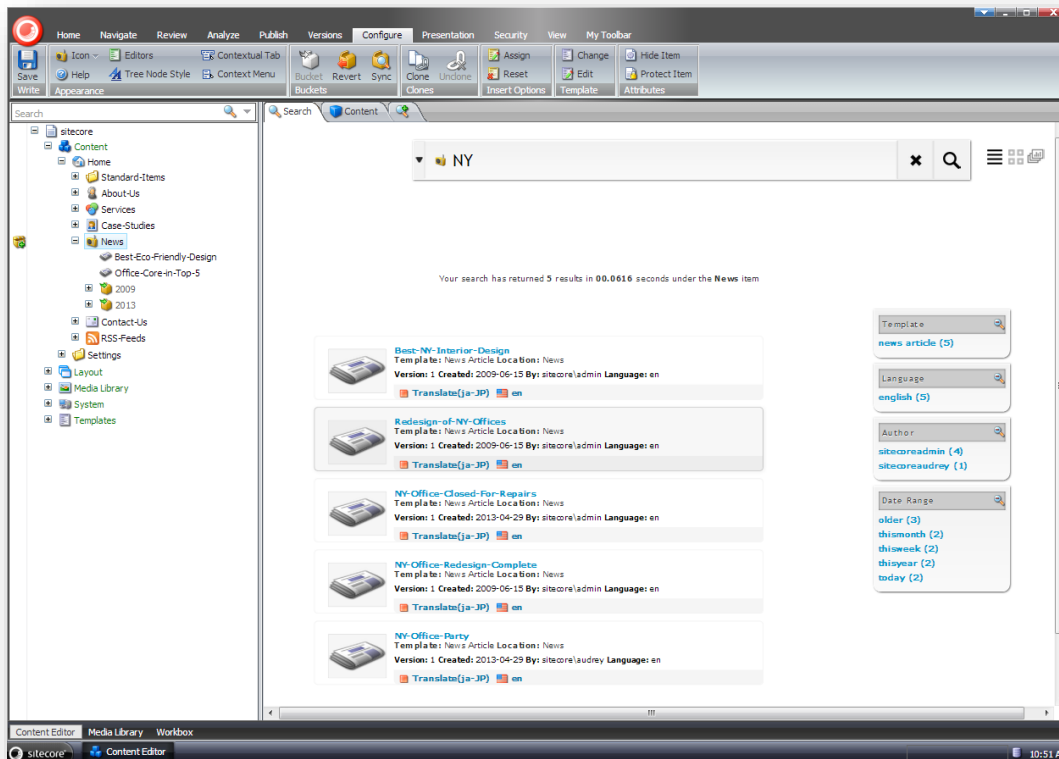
Home Navigate Review Analyze Publish Versions Configure Presentation Security View My Toolbar

Save
Write
Icon Editors Contextual Tab
Help Tree Node Style Context Menu
Appearance
Bucket Revert Sync
Buckets
Clone Unclone
Clones
Assign
Reset
Insert Options
Change
Edit
Template
Hide Item
Protect Item
Attributes

Search

sitecore
Content
Home
Standard-Items
About-Us
Services
Case-Studies
News
Best-Eco-Friendly-Design
Office-Core-in-Top-5
2009
2013
Contact-Us
RSS-Feeds
Settings
Layout
Media Library
System
Templates

Search Content

NY

Your search has returned 5 results in 00.0616 seconds under the News item

Best-NY-Interior-Design
Template: News Article Location: News
Version: 1 Created: 2009-06-15 By: sitecore\admin Language: en
Translate(ja-JP) en

Redesign-of-NY-Offices
Template: News Article Location: News
Version: 1 Created: 2009-06-15 By: sitecore\admin Language: en
Translate(ja-JP) en

NY-Office-Closed-For-Repairs
Template: News Article Location: News
Version: 1 Created: 2013-04-29 By: sitecore\admin Language: en
Translate(ja-JP) en

NY-Office-Redesign-Complete
Template: News Article Location: News
Version: 1 Created: 2009-06-15 By: sitecore\admin Language: en
Translate(ja-JP) en

NY-Office-Party
Template: News Article Location: News
Version: 1 Created: 2013-04-29 By: sitecore\audrey Language: en
Translate(ja-JP) en

Template
news article (5)

Language
english (5)

Author
sitecoreadmin (4)
sitecoreaudrey (1)

Date Range
older (3)
thismonth (2)
thisweek (2)
thisyear (2)
today (2)

Content Editor Media Library Workbox

sitecore Content Editor 10:51 A